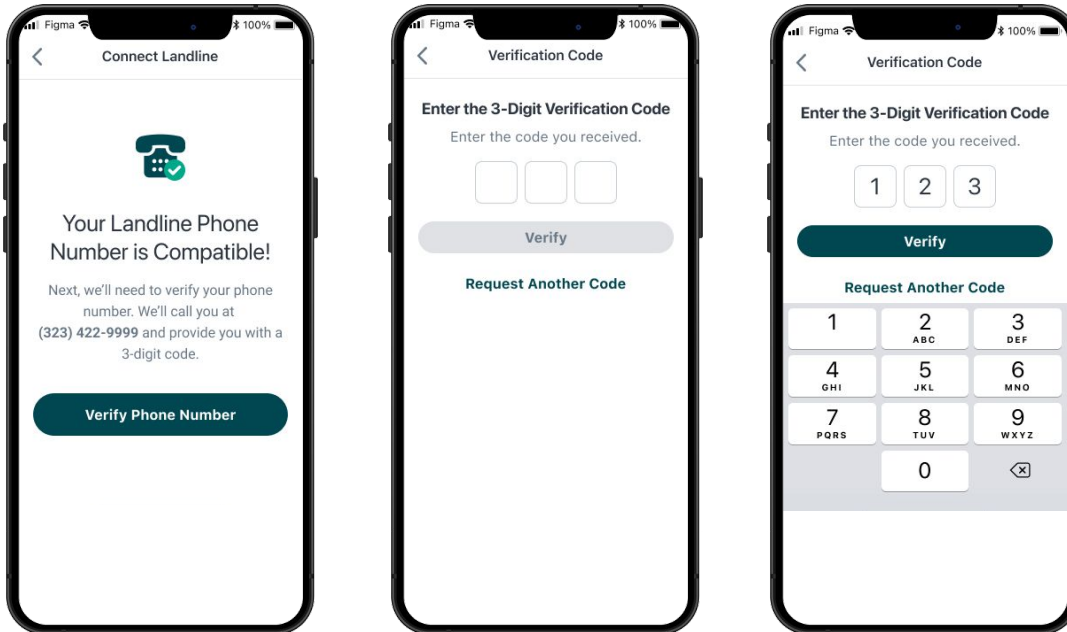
Figma 100%

Connect Landline

Your Landline Phone Number is Compatible!

Next, we'll need to verify your phone number. We'll call you at (323) 422-9999 and provide you with a 3-digit code.

Verify Phone Number

Figma 100%

Verification Code

Enter the 3-Digit Verification Code

Enter the code you received.

Verify

Request Another Code

Figma 100%

Verification Code

Enter the 3-Digit Verification Code

Enter the code you received.

1 2 3

Verify

Request Another Code

1
2 ABC
3 DEF
4 GHI
5 JKL
6 MNO
7 PQRS
8 TUV
9 WXYZ
0